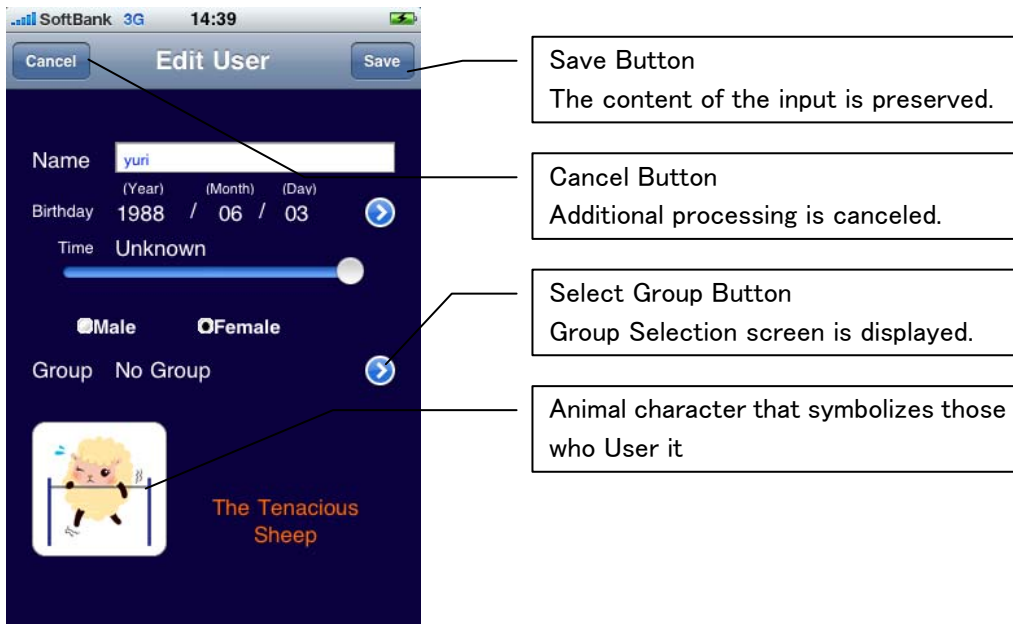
SoftBank 3G 14:39

Cancel Edit User Save

Name yuri

(Year) (Month) (Day)

Birthday 1988 / 06 / 03

Time Unknown

Male Female

Group No Group

The Tenacious Sheep

Save Button
The content of the input is preserved.

Cancel Button
Additional processing is canceled.

Select Group Button
Group Selection screen is displayed.

Animal character that symbolizes those who User it